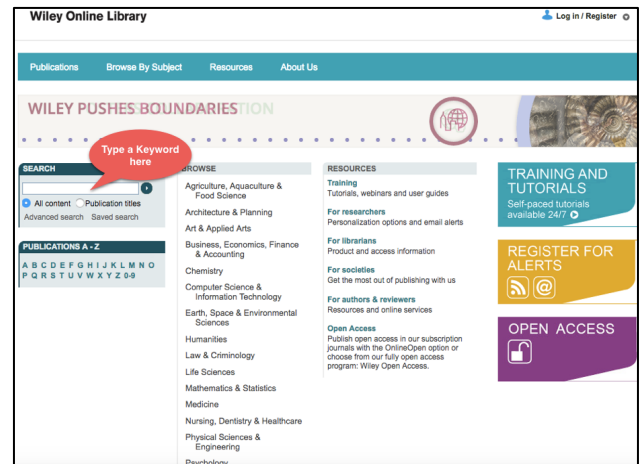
Wiley Online Library

Log in / Register

Publications Browse By Subject Resources About Us

WILEY PUSHES BOUNDARIES

SEARCH

Type a Keyword here

All content Publication titles

Advanced search Saved search

PUBLICATIONS A - Z

A B C D E F G H I J K L M N O P Q R S T U V W X Y Z 0-9

BROWSE

Agriculture, Aquaculture & Food Science

Architecture & Planning

Art & Applied Arts

Business, Economics, Finance & Accounting

Chemistry

Computer Science & Information Technology

Earth, Space & Environmental Sciences

Humanities

Law & Criminology

Life Sciences

Mathematics & Statistics

Medicine

Nursing, Dentistry & Healthcare

Physical Sciences & Engineering

Psychology

RESOURCES

Training
Tutorials, webinars and user guides

For researchers
Personalization options and email alerts

For librarians
Product and access information

For societies
Get the most out of publishing with us

For authors & reviewers
Resources and online services

Open Access
Publish open access in our subscription journals with the OnlineOpen option or choose from our fully open access program: Wiley Open Access.

TRAINING AND TUTORIALS
Self-paced tutorials available 24/7

REGISTER FOR ALERTS

OPEN ACCESS